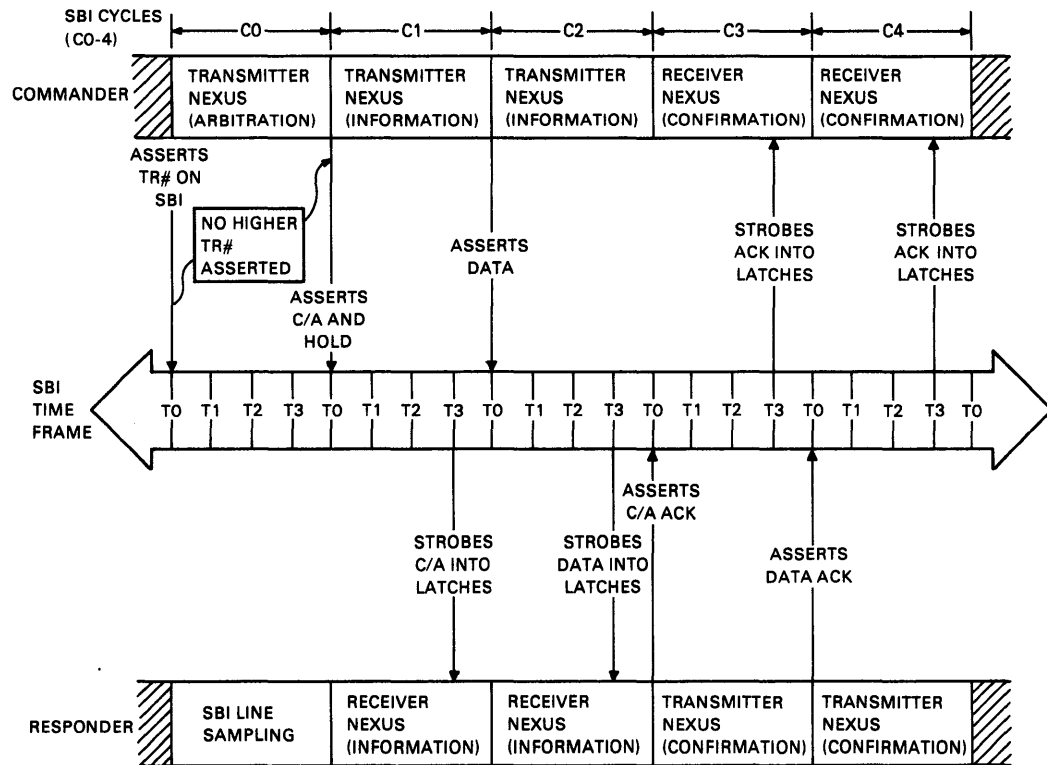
SBI CYCLES (C0-4)

C0 C1 C2 C3 C4

COMMANDER

TRANSMITTER NEXUS (ARBITRATION)

TRANSMITTER NEXUS (INFORMATION)

TRANSMITTER NEXUS (INFORMATION)

RECEIVER NEXUS (CONFIRMATION)

RECEIVER NEXUS (CONFIRMATION)

ASSERTS TR# ON SBI

NO HIGHER TR# ASSERTED

ASSERTS C/A AND HOLD

ASSERTS DATA

STROBES ACK INTO LATCHES

STROBES ACK INTO LATCHES

SBI TIME FRAME

T0 T1 T2 T3 T0 T1 T2 T3 T0 T1 T2 T3 T0 T1 T2 T3 T0 T1 T2 T3 T0

ASSERTS C/A ACK

STROBES C/A INTO LATCHES

STROBES DATA INTO LATCHES

ASSERTS DATA ACK

RESPONDER

SBI LINE SAMPLING

RECEIVER NEXUS (INFORMATION)

RECEIVER NEXUS (INFORMATION)

TRANSMITTER NEXUS (CONFIRMATION)

TRANSMITTER NEXUS (CONFIRMATION)